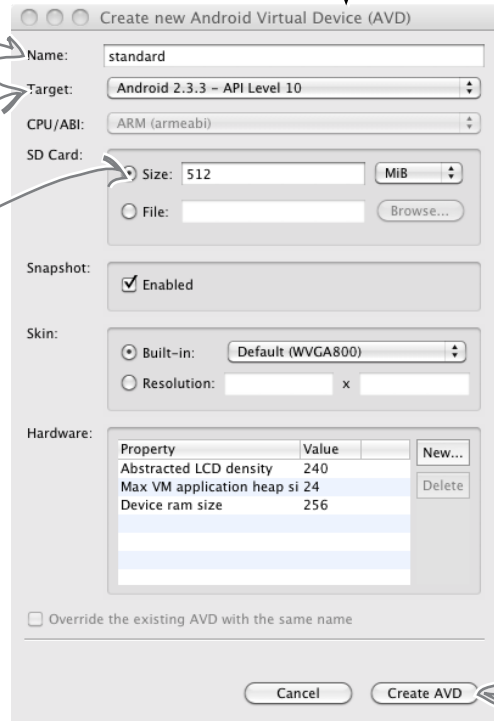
Create new Android Virtual Device (AVD)

Name: standard

Target: Android 2.3.3 - API Level 10

CPU/ABI: ARM (armeabi)

SD Card:

Size: 512 MiB

File: Browse...

Snapshot:

Enabled

Skin:

Built-in: Default (WVGA800)

Resolution: x

Hardware:

| Property | Value |
|---|---|
| Abstracted LCD density | 240 |
| Max VM application heap si | 24 |
| Device ram size | 256 |

New...

Delete

Override the existing AVD with the same name

Cancel

Create AVD